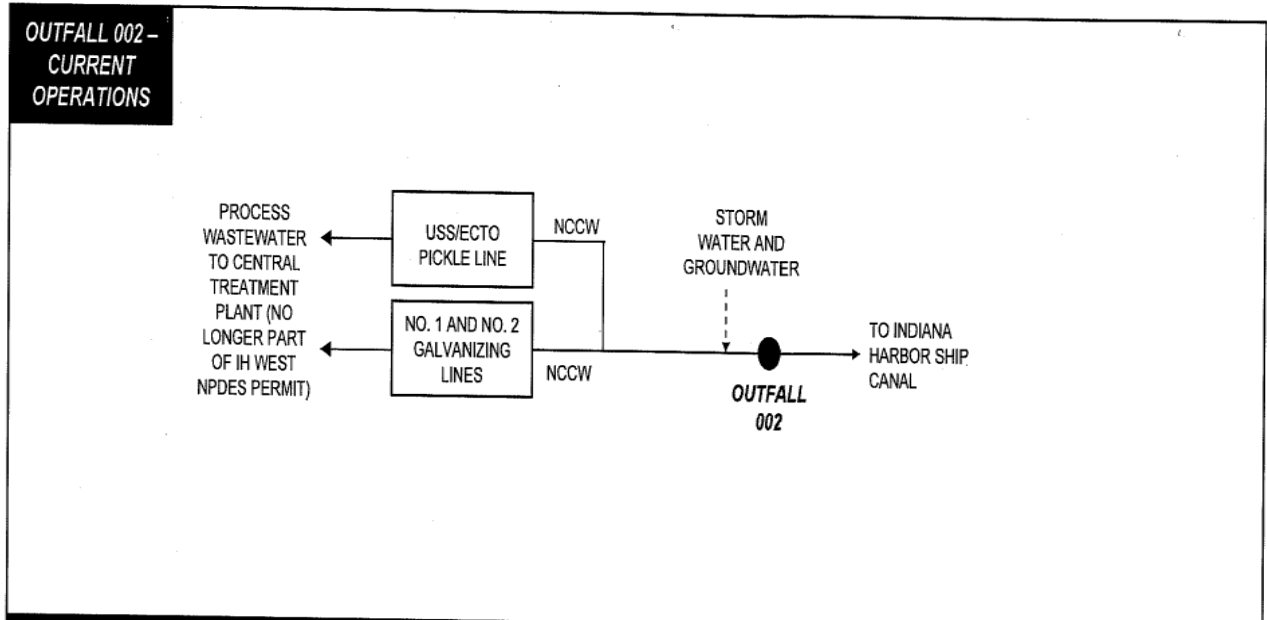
OUTFALL 002 – CURRENT OPERATIONS

PROCESS WASTEWATER TO CENTRAL TREATMENT PLANT (NO LONGER PART OF IH WEST NPDES PERMIT)

USS/ECTO PICKLE LINE

NO. 1 AND NO. 2 GALVANIZING LINES

NCCW

NCCW

STORM WATER AND GROUNDWATER

OUTFALL 002

TO INDIANA HARBOR SHIP CANAL